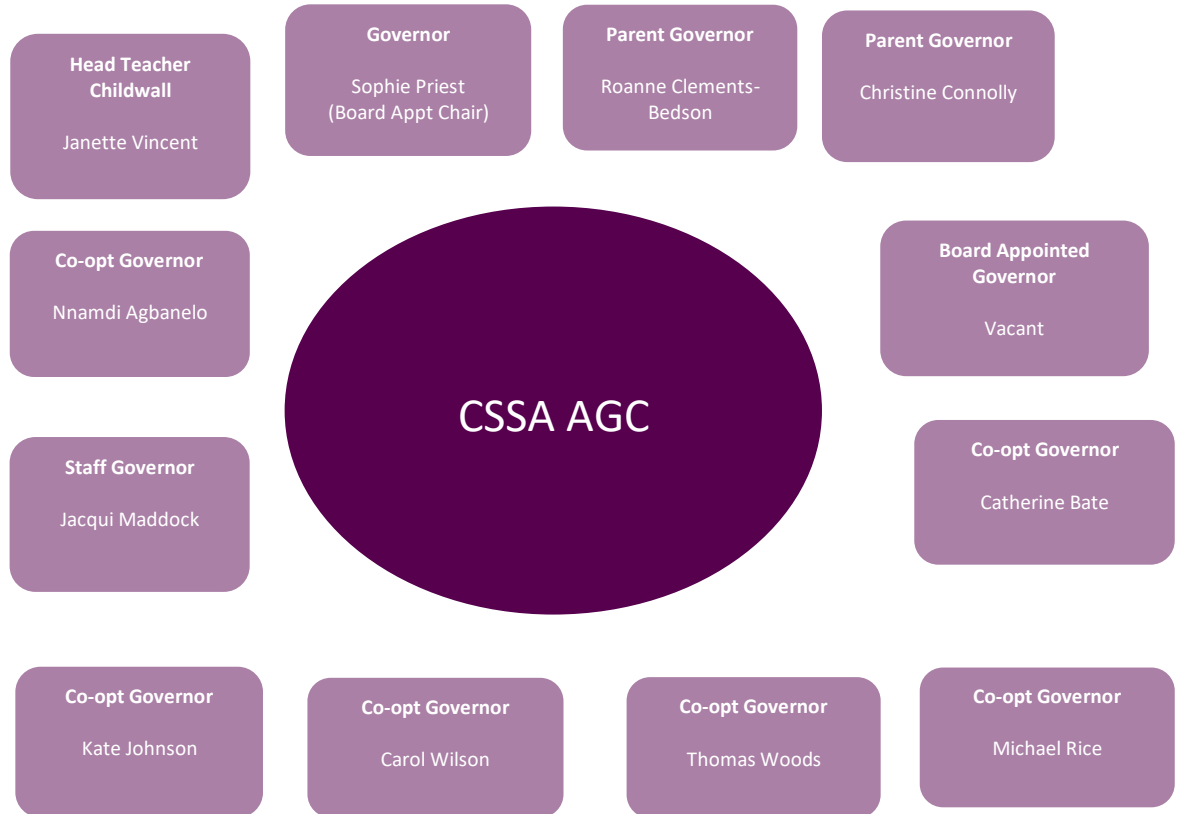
Head Teacher Childwall

Janette Vincent

Governor

Sophie Priest (Board Appt Chair)

Parent Governor

Roanne Clements-Bedson

Parent Governor

Christine Connolly

Co-opt Governor

Nnamdi Agbanelo

CSSA AGC

Board Appointed Governor

Vacant

Staff Governor

Jacqui Maddock

Co-opt Governor

Catherine Bate

Co-opt Governor

Kate Johnson

Co-opt Governor

Carol Wilson

Co-opt Governor

Thomas Woods

Co-opt Governor

Michael Rice